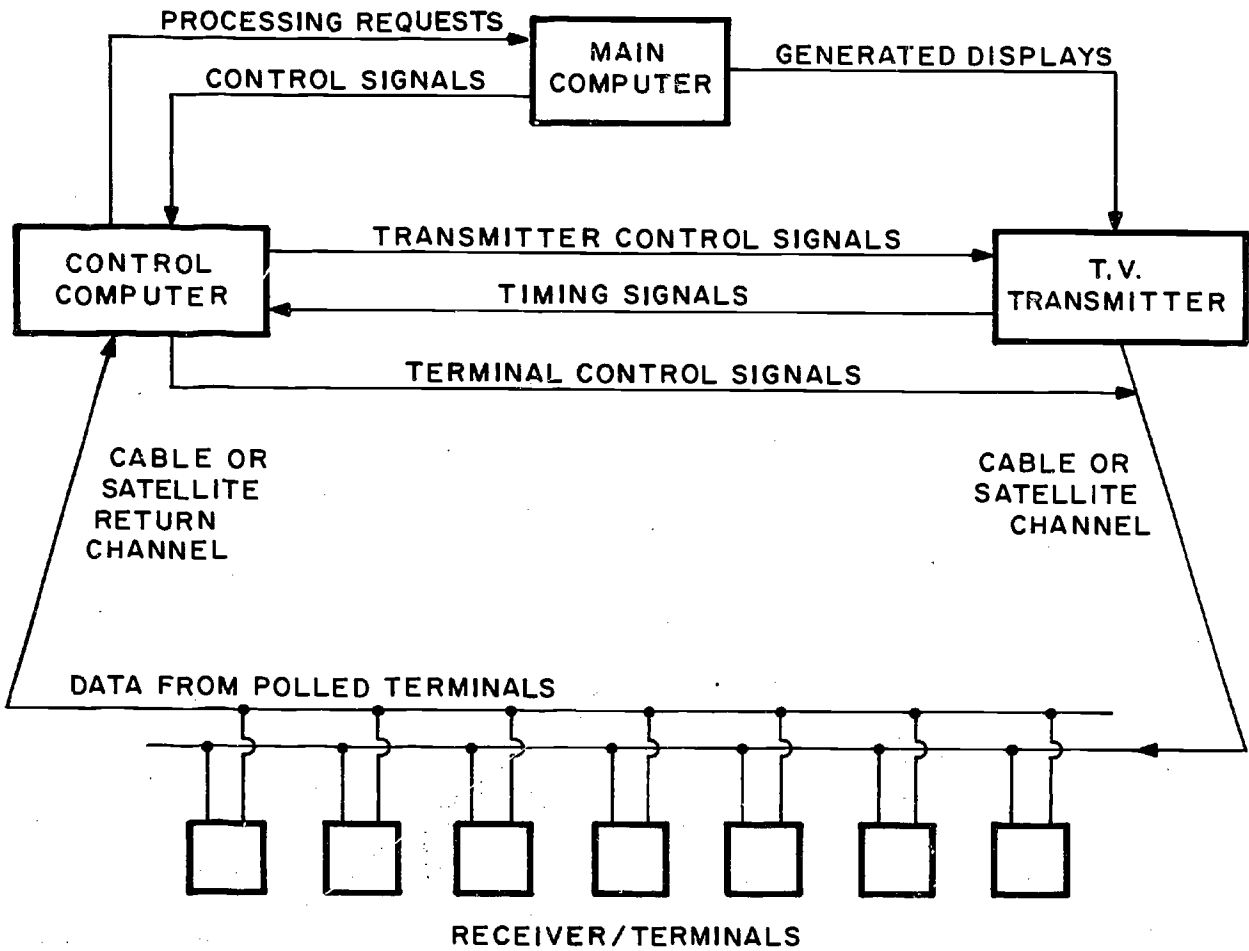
PROCESSING REQUESTS

MAIN COMPUTER

CONTROL SIGNALS

GENERATED DISPLAYS

CONTROL COMPUTER

TRANSMITTER CONTROL SIGNALS

TIMING SIGNALS

T.V. TRANSMITTER

TERMINAL CONTROL SIGNALS

CABLE OR SATELLITE RETURN CHANNEL

CABLE OR SATELLITE CHANNEL

DATA FROM POLLED TERMINALS

RECEIVER/TERMINALS